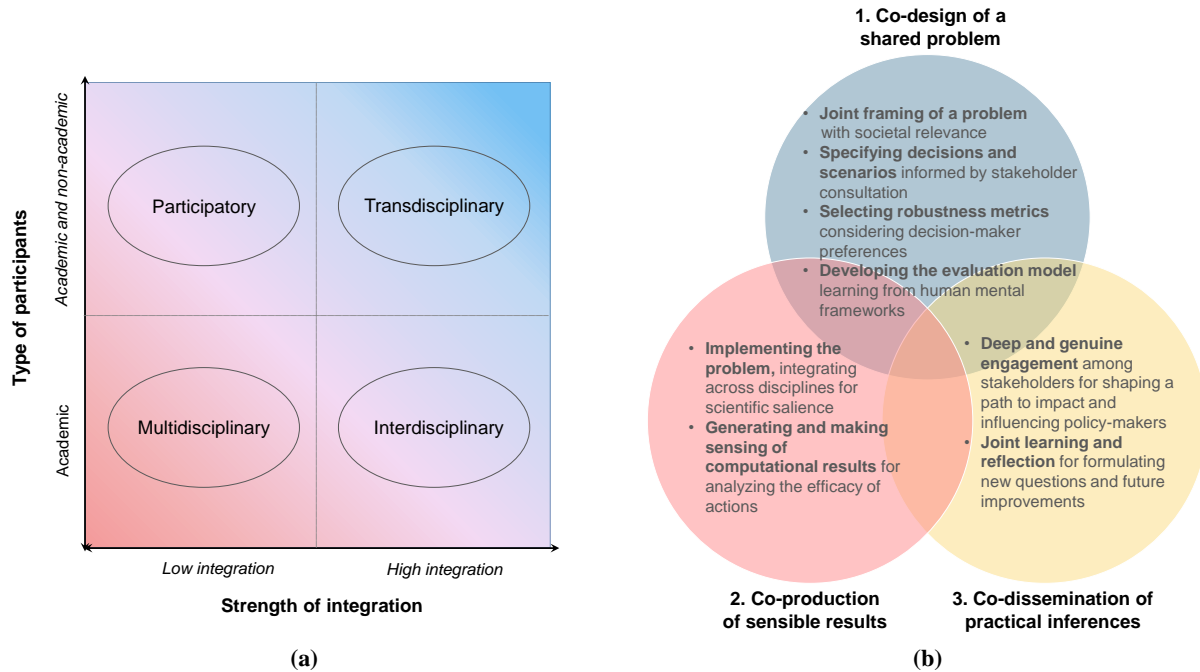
Type of participants

Academic and non-academic

Academic

Participatory

Transdisciplinary

Multidisciplinary

Interdisciplinary

Low integration

High integration

Strength of integration

(a)

1. Co-design of a shared problem

• Joint framing of a problem with societal relevance
• Specifying decisions and scenarios informed by stakeholder consultation
• Selecting robustness metrics considering decision-maker preferences
• Developing the evaluation model learning from human mental frameworks

• Implementing the problem, integrating across disciplines for scientific salience
• Generating and making sensing of computational results for analyzing the efficacy of actions

• Deep and genuine engagement among stakeholders for shaping a path to impact and influencing policy-makers
• Joint learning and reflection for formulating new questions and future improvements

2. Co-production of sensible results

3. Co-dissemination of practical inferences

(b)